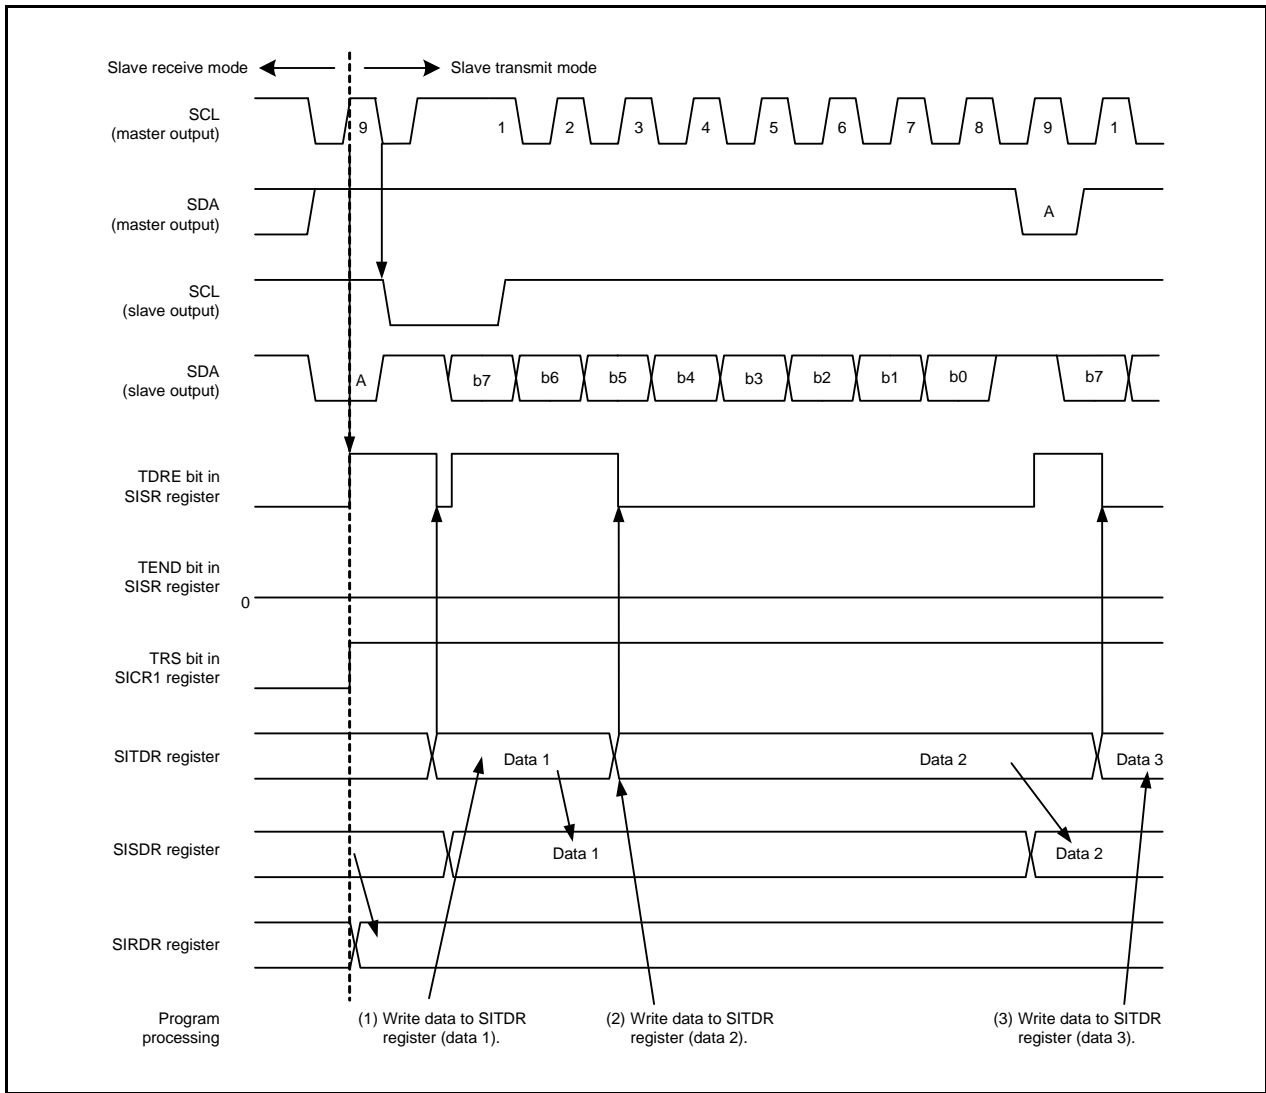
Slave receive mode

Slave transmit mode

SCL
(master output)

9

1

2

3

4

5

6

7

8

9

1

SDA
(master output)

A

SCL
(slave output)

SDA
(slave output)

A

b7

b6

b5

b4

b3

b2

b1

b0

b7

TDRE bit in
SISR register

TEND bit in
SISR register

0

TRS bit in
SICR1 register

SITDR register

Data 1

Data 2

Data 3

SISDR register

Data 1

Data 2

SIRDR register

Program
processing

(1) Write data to SITDR register (data 1).

(2) Write data to SITDR register (data 2).

(3) Write data to SITDR register (data 3).